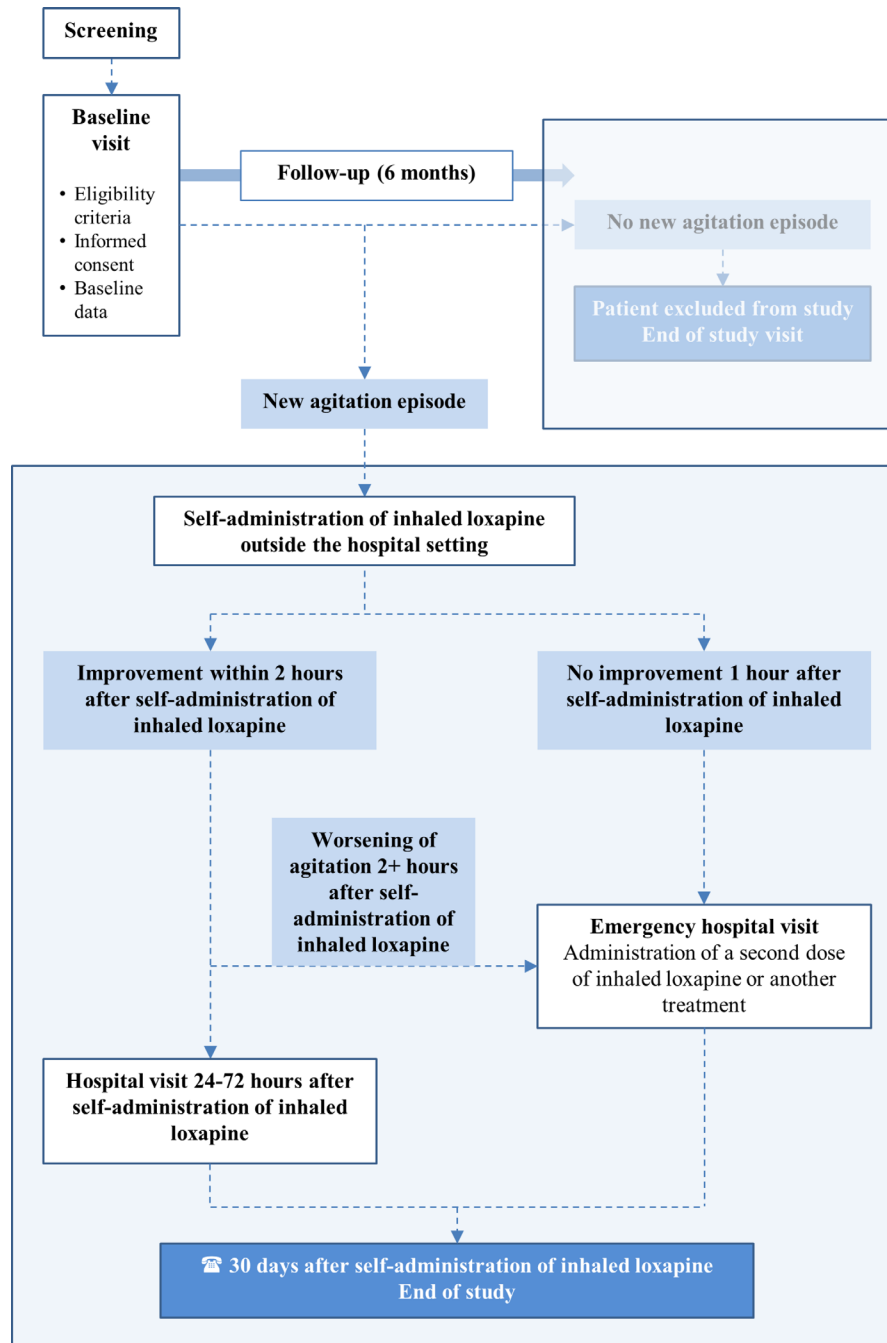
Screening

Baseline visit

- Eligibility criteria
- Informed consent
- Baseline data

Follow-up (6 months)

No new agitation episode

Patient excluded from study
End of study visit

New agitation episode

Self-administration of inhaled loxapine outside the hospital setting

Improvement within 2 hours after self-administration of inhaled loxapine

No improvement 1 hour after self-administration of inhaled loxapine

Worsening of agitation 2+ hours after self-administration of inhaled loxapine

Emergency hospital visit
Administration of a second dose of inhaled loxapine or another treatment

Hospital visit 24-72 hours after self-administration of inhaled loxapine

☎ 30 days after self-administration of inhaled loxapine
End of study